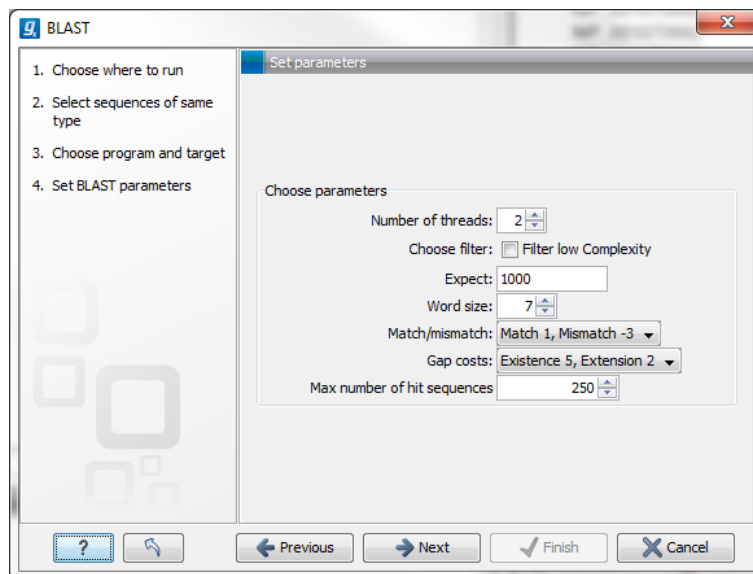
BLAST

1. Choose where to run
2. Select sequences of same type
3. Choose program and target
4. Set BLAST parameters

Set parameters

Choose parameters

Number of threads: 2
Choose filter: Filter low Complexity
Expect: 1000
Word size: 7
Match/mismatch: Match 1, Mismatch -3
Gap costs: Existence 5, Extension 2
Max number of hit sequences 250

?
Previous
Next
Finish
Cancel